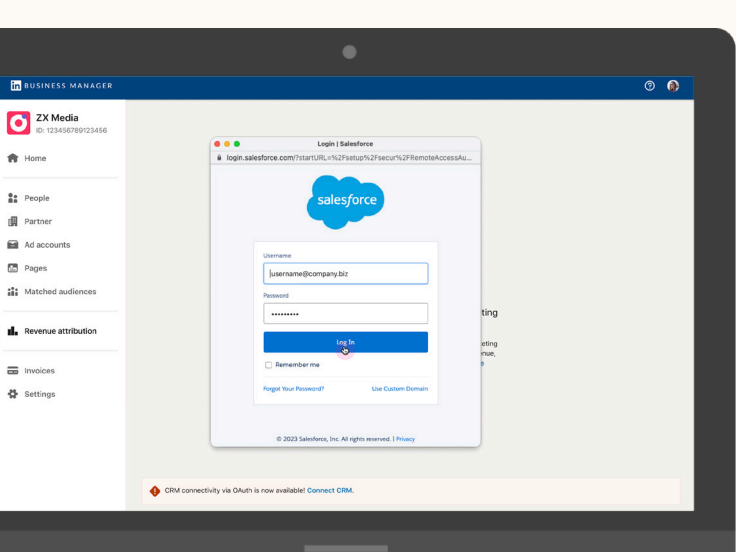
in BUSINESS MANAGER

ZX Media
ID: 123456789123456

Home

People

Partner

Ad accounts

Pages

Matched audiences

Revenue attribution

Invoices

Settings

Login | Salesforce
login.salesforce.com/?startURL=%2Fsetup%2Fsecur%2FRemoteAccessAu...

salesforce

Username
username@company.biz

Password
•••••••••

Log In

Remember me

Forgot Your Password?
Use Custom Domain

© 2023 Salesforce, Inc. All rights reserved. | Privacy

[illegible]ting

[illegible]eting
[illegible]enue,

CRM connectivity via OAuth is now available! Connect CRM.